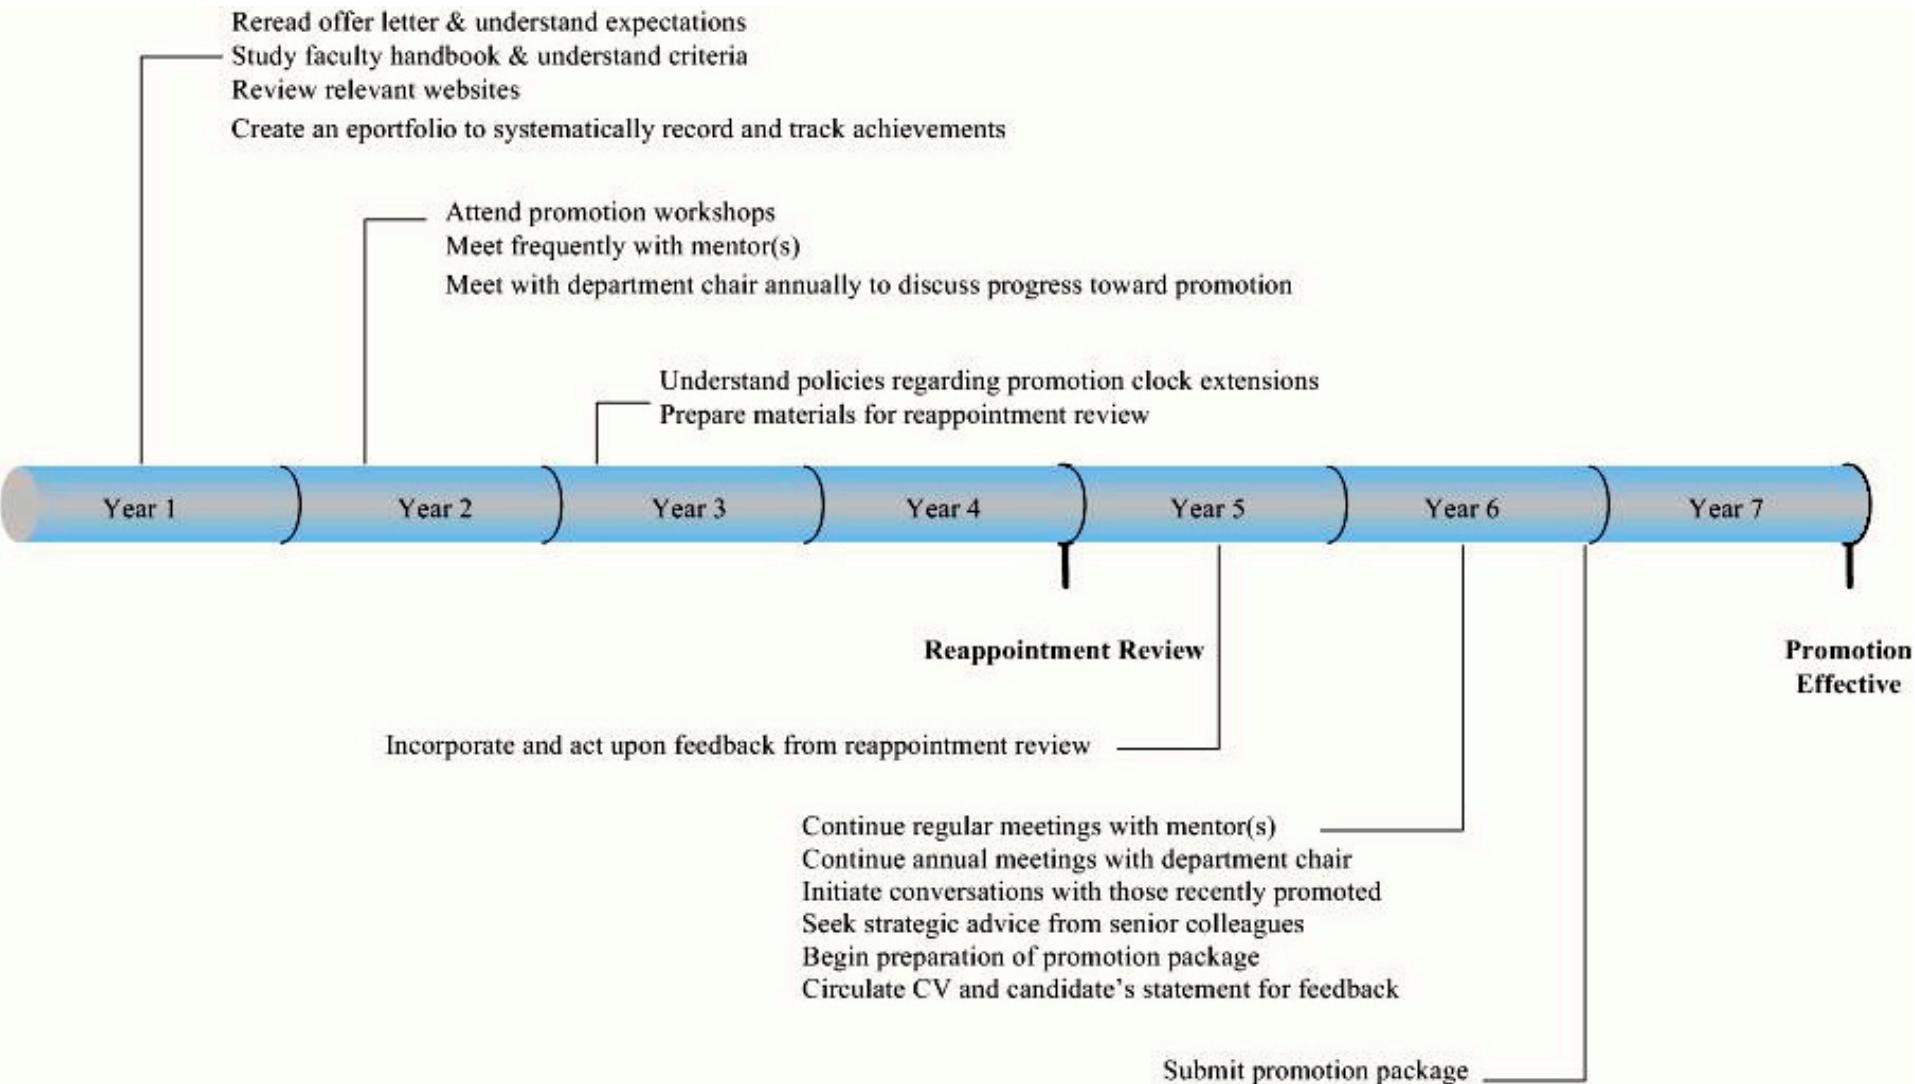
Reread offer letter & understand expectations
Study faculty handbook & understand criteria
Review relevant websites
Create an eportfolio to systematically record and track achievements

Attend promotion workshops
Meet frequently with mentor(s)
Meet with department chair annually to discuss progress toward promotion

Understand policies regarding promotion clock extensions
Prepare materials for reappointment review

Year 1
Year 2
Year 3
Year 4
Year 5
Year 6
Year 7

Reappointment Review

Promotion Effective

Incorporate and act upon feedback from reappointment review

Continue regular meetings with mentor(s)
Continue annual meetings with department chair
Initiate conversations with those recently promoted
Seek strategic advice from senior colleagues
Begin preparation of promotion package
Circulate CV and candidate's statement for feedback

Submit promotion package